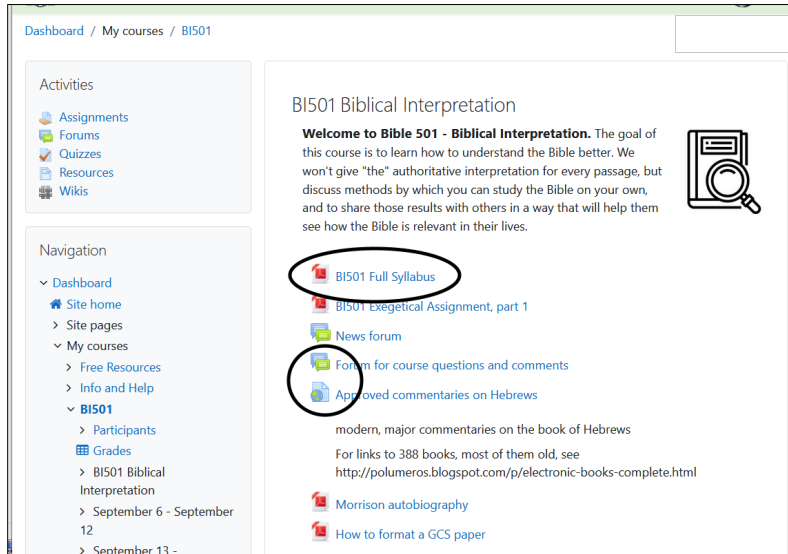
Dashboard / My courses / BI501

Activities

Assignments
Forums
Quizzes
Resources
Wikis

Navigation

Dashboard
Site home
Site pages
My courses
Free Resources
Info and Help
BI501
Participants
Grades
BI501 Biblical Interpretation
September 6 - September 12
September 13 -

BI501 Biblical Interpretation

**Welcome to Bible 501 - Biblical Interpretation.** The goal of this course is to learn how to understand the Bible better. We won't give "the" authoritative interpretation for every passage, but discuss methods by which you can study the Bible on your own, and to share those results with others in a way that will help them see how the Bible is relevant in their lives.

BI501 Full Syllabus

BI501 Exegetical Assignment, part 1

News forum

Forum for course questions and comments

Approved commentaries on Hebrews

modern, major commentaries on the book of Hebrews

For links to 388 books, most of them old, see http://polumeros.blogspot.com/p/electronic-books-complete.html

Morrison autobiography

How to format a GCS paper